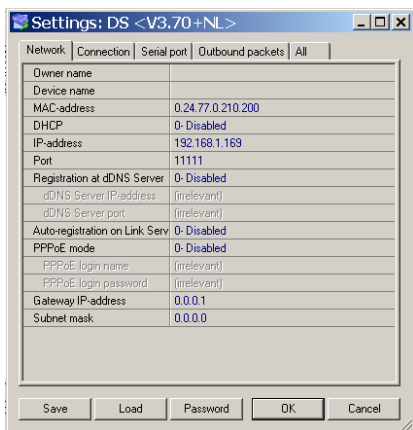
Settings: DS <V3.70+NL>

Network | Connection | Serial port | Outbound packets | All

| | |
|---|---|
| Owner name | |
| Device name | |
| MAC-address | 0.24.77.0.210.200 |
| DHCP | 0- Disabled |
| IP-address | 192.168.1.169 |
| Port | 11111 |
| Registration at dDNS Server | 0- Disabled |
| dDNS Server IP-address | (irrelevant) |
| dDNS Server port | (irrelevant) |
| Auto-registration on Link Serv | 0- Disabled |
| PPPoE mode | 0- Disabled |
| PPPoE login name | (irrelevant) |
| PPPoE login password | (irrelevant) |
| Gateway IP-address | 0.0.0.1 |
| Subnet mask | 0.0.0.0 |

Save | Load | Password | OK | Cancel